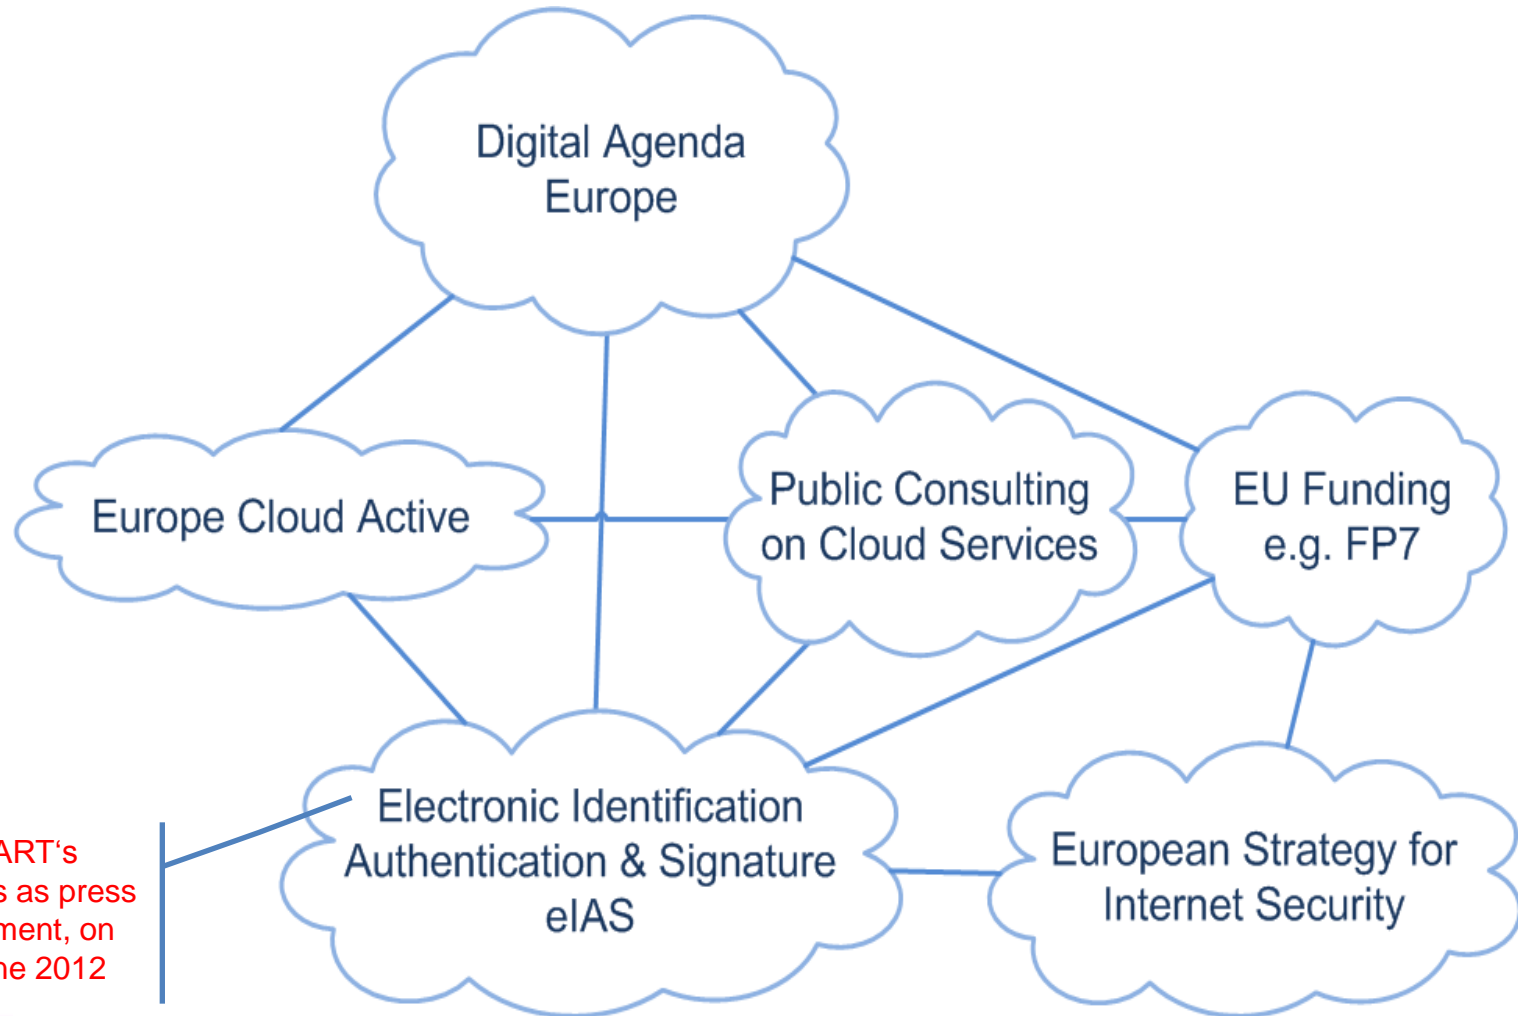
Digital Agenda Europe

Europe Cloud Active

Public Consulting on Cloud Services

EU Funding e.g. FP7

Electronic Identification Authentication & Signature eIAS

European Strategy for Internet Security

ART's
s as press
ment, on
ne 2012